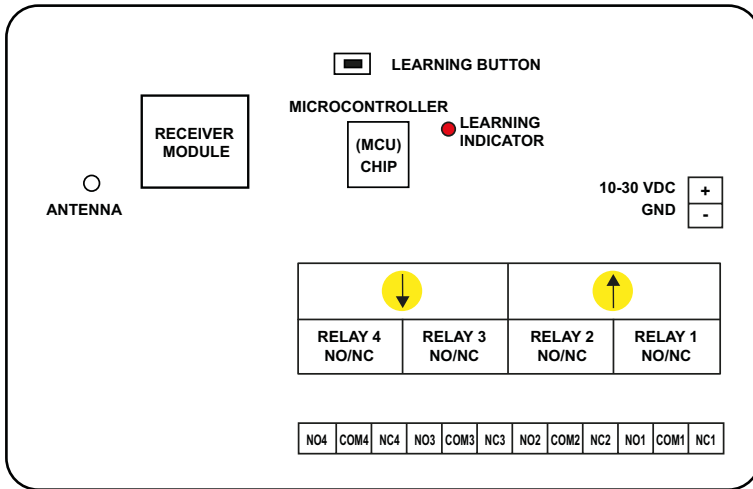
LEARNING BUTTON

MICROCONTROLLER

RECEIVER MODULE

(MCU) CHIP

LEARNING INDICATOR

ANTENNA

10-30 VDC
GND

+
-

RELAY 4 NO/NC

RELAY 3 NO/NC

RELAY 2 NO/NC

RELAY 1 NO/NC

| NO4 | COM4 | NC4 | NO3 | COM3 | NC3 | NO2 | COM2 | NC2 | NO1 | COM1 | NC1 |
|---|---|---|---|---|---|---|---|---|---|---|---|